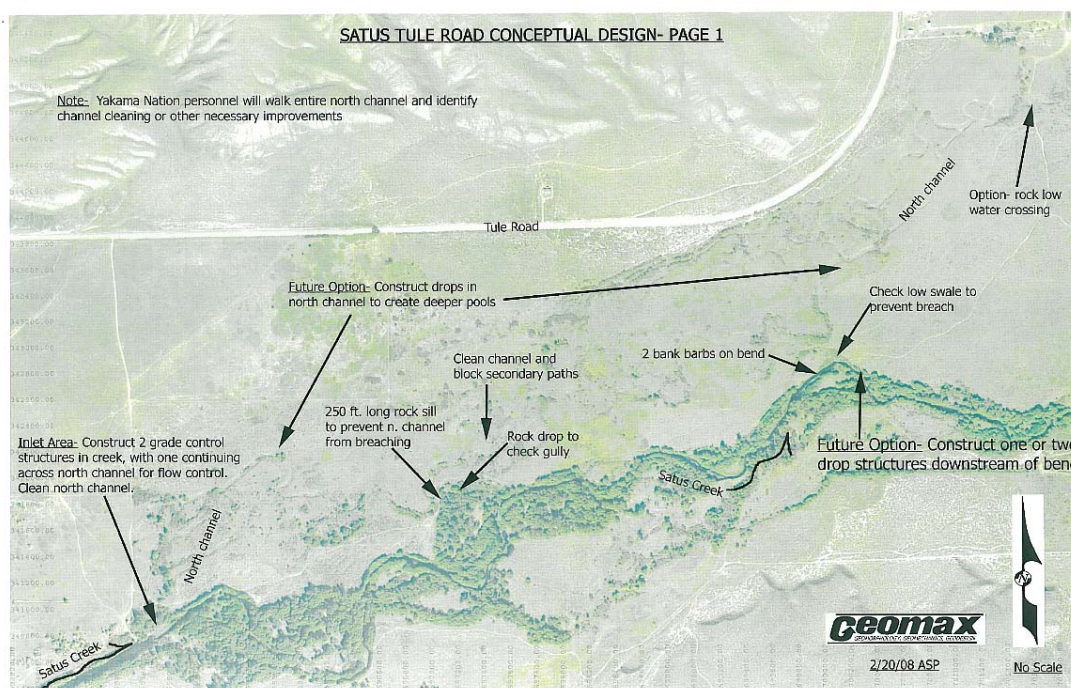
SATUS TULE ROAD CONCEPTUAL DESIGN- PAGE 1

Note- Yakama Nation personnel will walk entire north channel and identify channel cleaning or other necessary improvements

Option- rock low water crossing

North channel

Tule Road

Future Option- Construct drops in north channel to create deeper pools

Check low swale to prevent breach

Clean channel and block secondary paths

2 bank barbs on bend

250 ft. long rock sill to prevent n. channel from breaching

Rock drop to check gully

Inlet Area- Construct 2 grade control structures in creek, with one continuing across north channel for flow control. Clean north channel.

Future Option- Construct one or tw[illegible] drop structures downstream of ben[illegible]

Satus Creek

North channel

Satus Creek

Geomax
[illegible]

2/20/08 ASP

N

No Scale